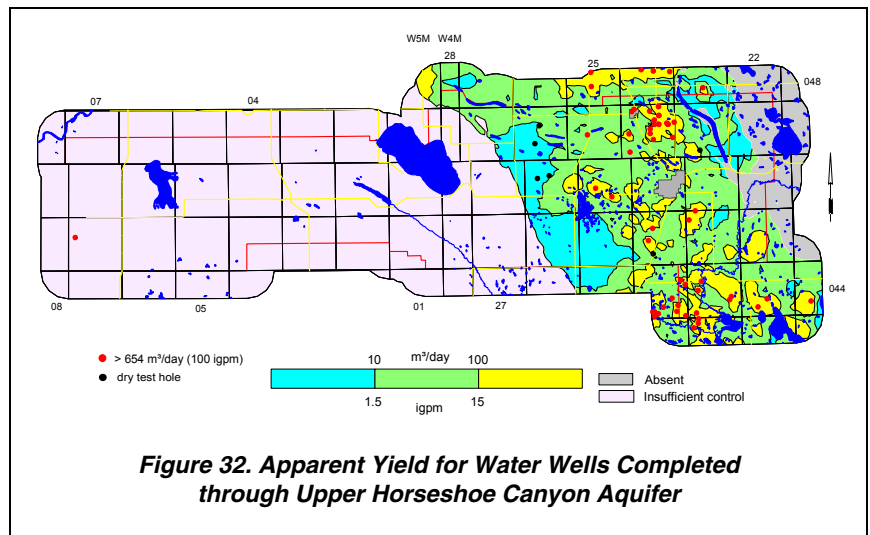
W5M W4M
28
25
22
048
07
04
08
05
01
27
044

> 654 m³/day (100 igpm)
dry test hole

10 m³/day 100
1.5 igpm 15

Absent
Insufficient control

**Figure 32. Apparent Yield for Water Wells Completed through Upper Horseshoe Canyon Aquifer**